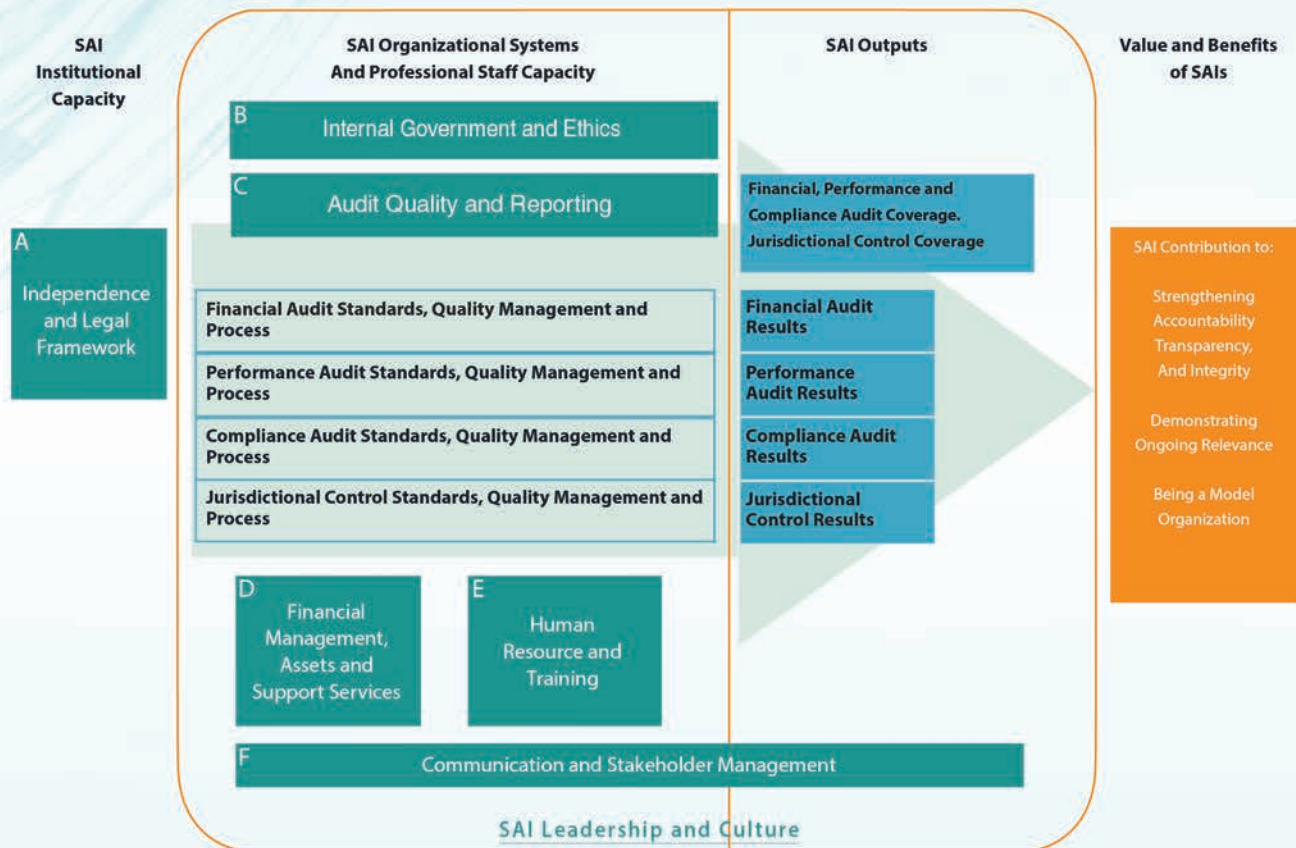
SAI Institutional Capacity

SAI Organizational Systems And Professional Staff Capacity

SAI Outputs

Value and Benefits of SAIs

B
Internal Government and Ethics

C
Audit Quality and Reporting

A
Independence and Legal Framework

Financial Audit Standards, Quality Management and Process

Performance Audit Standards, Quality Management and Process

Compliance Audit Standards, Quality Management and Process

Jurisdictional Control Standards, Quality Management and Process

Financial, Performance and Compliance Audit Coverage. Jurisdictional Control Coverage

Financial Audit Results

Performance Audit Results

Compliance Audit Results

Jurisdictional Control Results

SAI Contribution to:

Strengthening Accountability Transparency, And Integrity

Demonstrating Ongoing Relevance

Being a Model Organization

D
Financial Management, Assets and Support Services

E
Human Resource and Training

F
Communication and Stakeholder Management

SAI Leadership and Culture